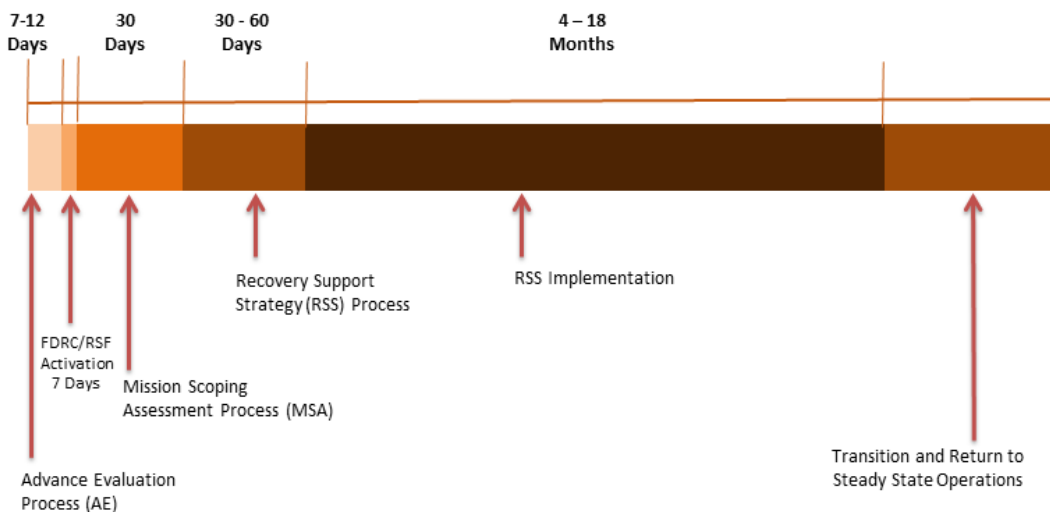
7-12 Days

30 Days

30 - 60 Days

4 – 18 Months

Recovery Support Strategy (RSS) Process

RSS Implementation

FDRC/RSF Activation 7 Days

Mission Scoping Assessment Process (MSA)

Transition and Return to Steady State Operations

Advance Evaluation Process (AE)